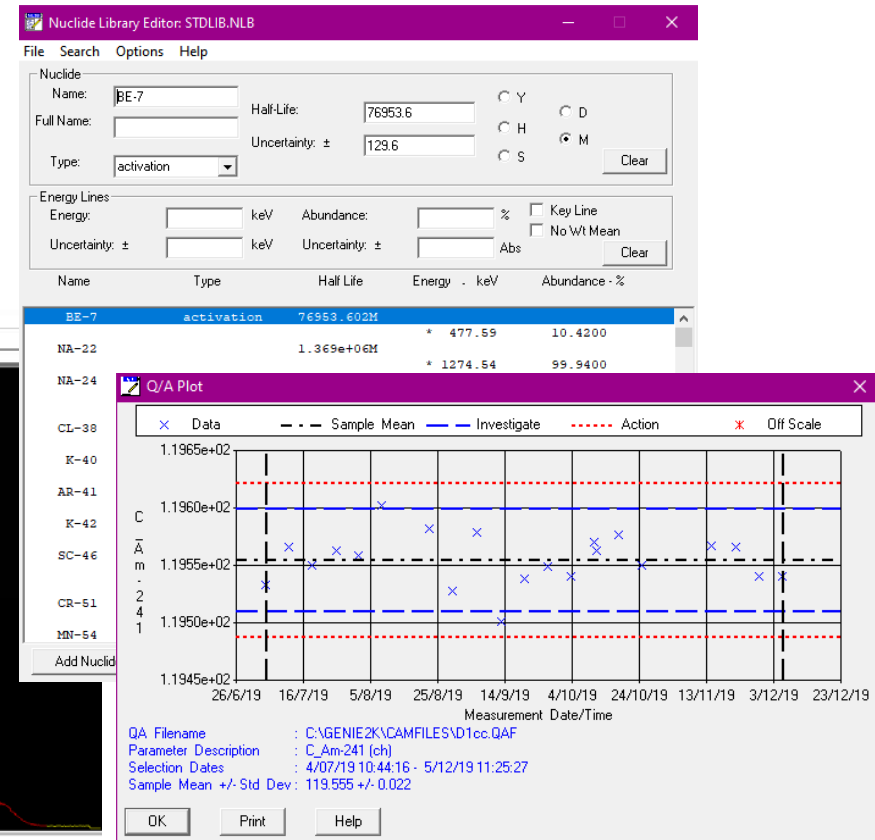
Nuclide Library Editor: STDLIB.NLB

File Search Options Help

Nuclide
Name: BE-7
Full Name:
Type: activation
Half-Life: 76953.6
Uncertainty: ± 129.6
Y
H
S
D
M
Clear

Energy Lines
Energy: keV
Uncertainty: ± keV
Abundance: %
Uncertainty: ± Abs
Key Line
No Wt Mean
Clear

| Name | Type | Half Life | Energy - keV | Abundance - % |
|---|---|---|---|---|
| BE-7 | activation | 76953.602M | | |
| | | | * 477.59 | 10.4200 |
| NA-22 | | 1.369e+06M | | |
| | | | * 1274.54 | 99.9400 |
| NA-24 | | | | |
| CL-38 | | | | |
| K-40 | | | | |
| AR-41 | | | | |
| K-42 | | | | |
| SC-46 | | | | |
| CR-51 | | | | |
| MN-54 | | | | |

Add Nuclid

Q/A Plot

Data
Sample Mean
Investigate
Action
Off Scale

1.1965e+02
1.1960e+02
1.1955e+02
1.1950e+02
1.1945e+02

C_Am-241

26/6/19 16/7/19 5/8/19 25/8/19 14/9/19 4/10/19 24/10/19 13/11/19 3/12/19 23/12/19
Measurement Date/Time

QA Filename : C:\GENIE2K\CAMFILES\D1cc.QAF
Parameter Description : C_Am-241 (ch)
Selection Dates : 4/07/19 10:44:16 - 5/12/19 11:25:27
Sample Mean +/- Std Dev : 119.555 +/- 0.022

OK Print Help